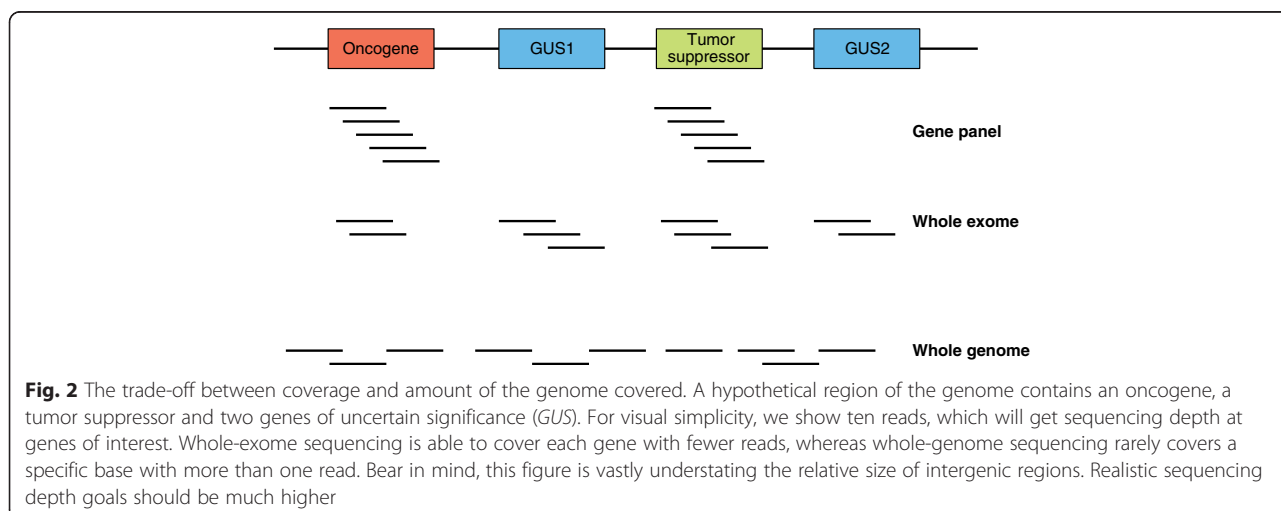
Oncogene

GUS1

Tumor suppressor

GUS2

Gene panel

Whole exome

Whole genome

**Fig. 2** The trade-off between coverage and amount of the genome covered. A hypothetical region of the genome contains an oncogene, a tumor suppressor and two genes of uncertain significance (*GUS*). For visual simplicity, we show ten reads, which will get sequencing depth at genes of interest. Whole-exome sequencing is able to cover each gene with fewer reads, whereas whole-genome sequencing rarely covers a specific base with more than one read. Bear in mind, this figure is vastly understating the relative size of intergenic regions. Realistic sequencing depth goals should be much higher